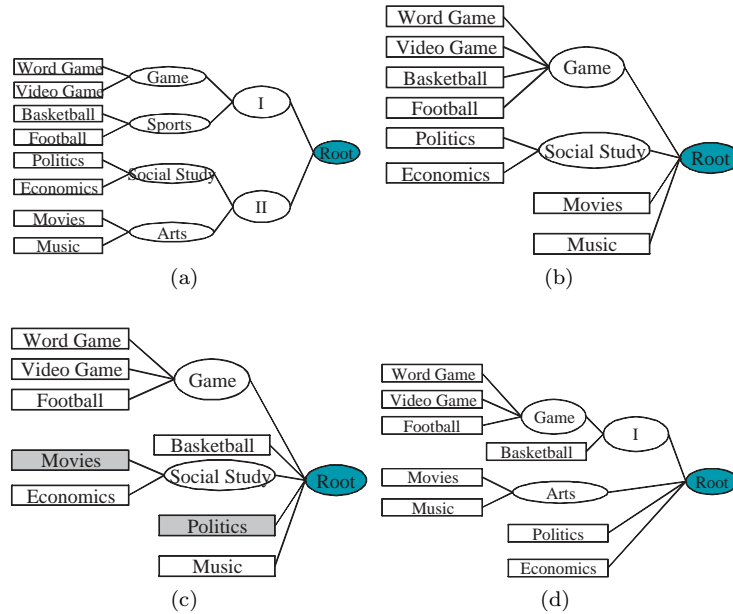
Word Game
Video Game
Game
Basketball
Football
Sports
I
Politics
Economics
Social Study
Root
Movies
Music
Arts
II

(a)

Word Game
Video Game
Basketball
Football
Game
Politics
Economics
Social Study
Root
Movies
Music

(b)

Word Game
Video Game
Football
Game
Basketball
Movies
Economics
Social Study
Root
Politics
Music

(c)

Word Game
Video Game
Football
Game
Basketball
I
Movies
Music
Arts
Root
Politics
Economics

(d)